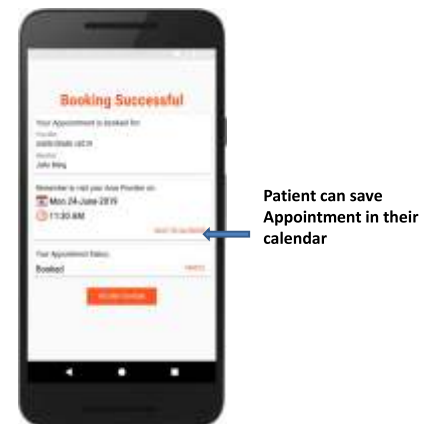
Booking Successful

Your Appointment is booked for:

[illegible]

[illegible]

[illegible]

John Wey

Remember to visit your Area Provider on:

Mon 24-June-2019

11:30 AM

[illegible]

Your Appointment Status:

Booked

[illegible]

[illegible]

Patient can save Appointment in their calendar